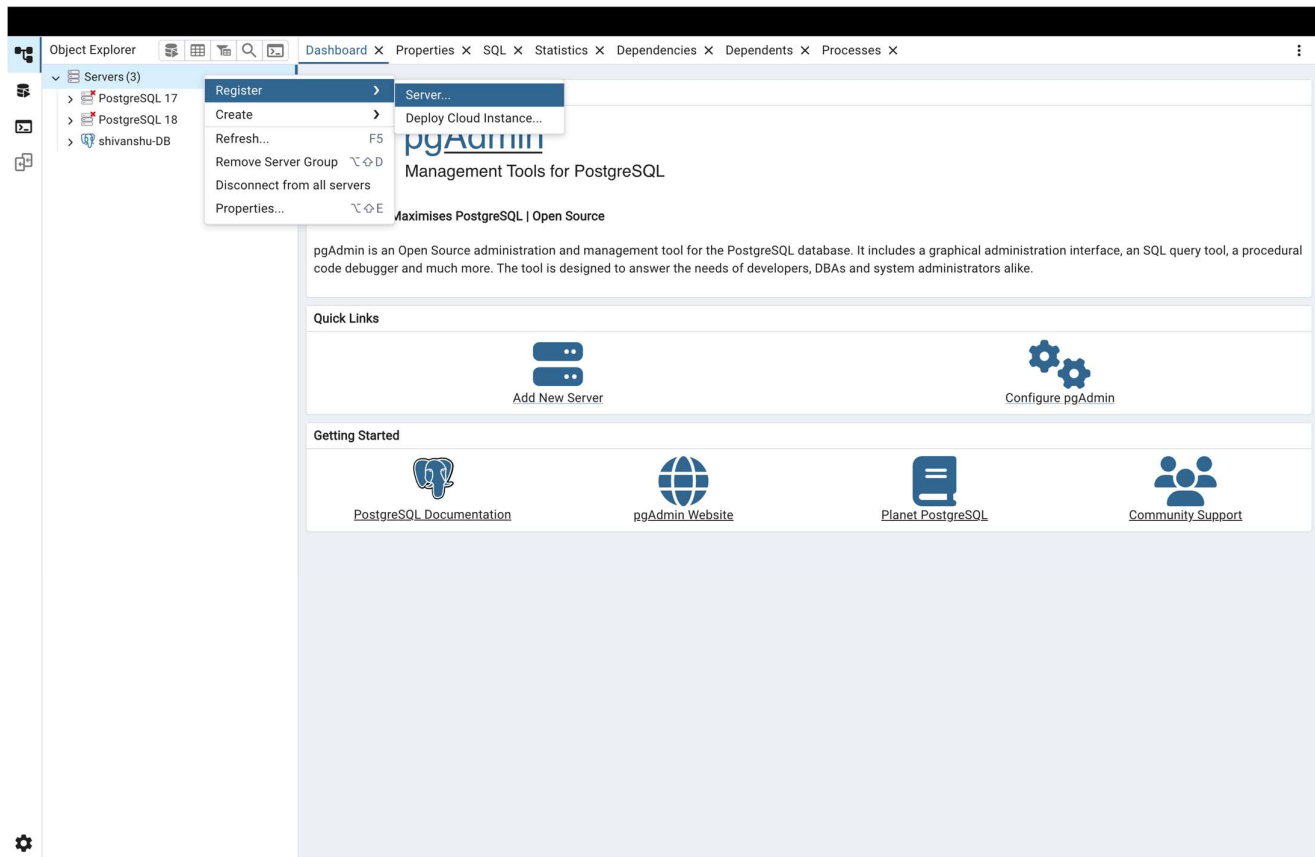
Object Explorer

Dashboard × Properties × SQL × Statistics × Dependencies × Dependents × Processes ×

Servers (3)
PostgreSQL 17
PostgreSQL 18
shivanshu-DB

Register >
Create >
Refresh... F5
Remove Server Group ⌥⇧D
Disconnect from all servers
Properties... ⌥⇧E

Server...
Deploy Cloud Instance...

pgAdmin
Management Tools for PostgreSQL

Maximises PostgreSQL | Open Source

pgAdmin is an Open Source administration and management tool for the PostgreSQL database. It includes a graphical administration interface, an SQL query tool, a procedural code debugger and much more. The tool is designed to answer the needs of developers, DBAs and system administrators alike.

Quick Links

Add New Server

Configure pgAdmin

Getting Started

PostgreSQL Documentation

pgAdmin Website

Planet PostgreSQL

Community Support